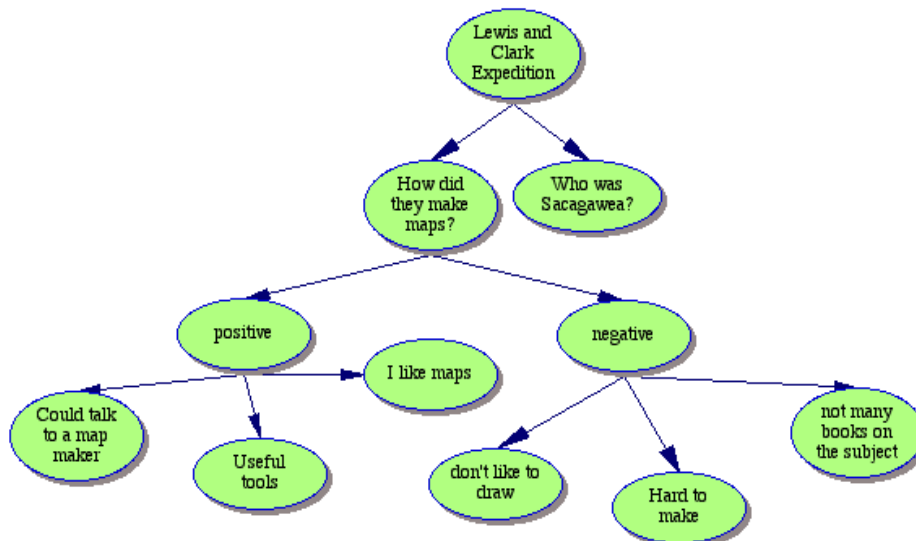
Lewis and Clark Expedition

How did they make maps?

Who was Sacagawea?

positive

negative

I like maps

Could talk to a map maker

Useful tools

don't like to draw

Hard to make

not many books on the subject